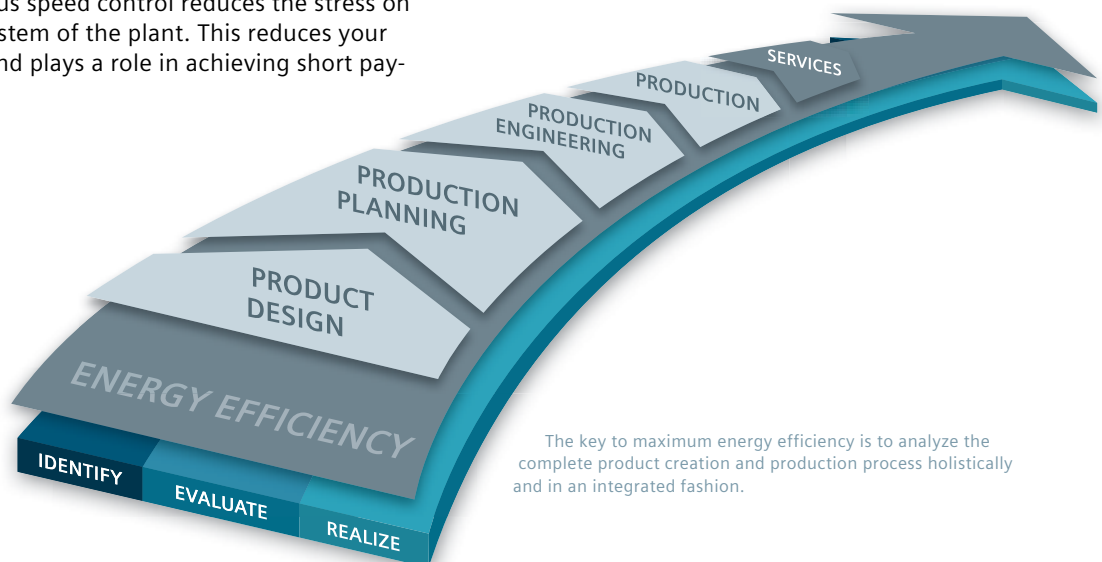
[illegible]us speed control reduces the stress on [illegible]stem of the plant. This reduces your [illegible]nd plays a role in achieving short pay-

SERVICES

PRODUCTION

PRODUCTION ENGINEERING

PRODUCTION PLANNING

PRODUCT DESIGN

ENERGY EFFICIENCY

IDENTIFY

EVALUATE

REALIZE

The key to maximum energy efficiency is to analyze the complete product creation and production process holistically and in an integrated fashion.